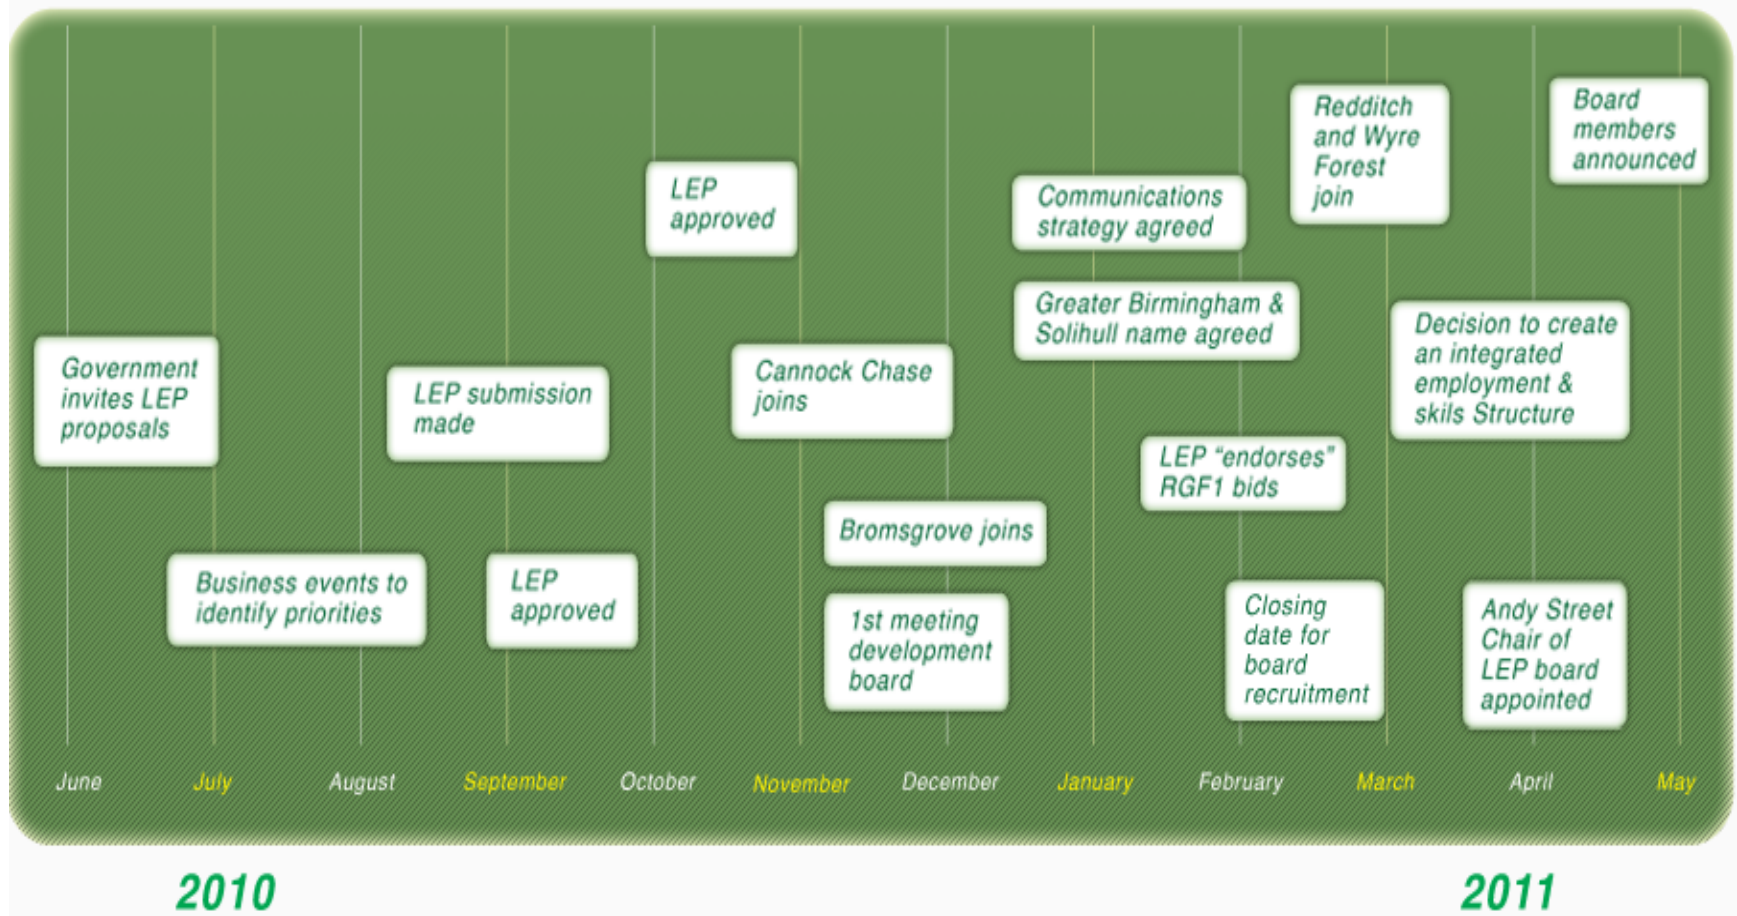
Government invites LEP proposals

Business events to identify priorities

LEP submission made

LEP approved

LEP approved

Cannock Chase joins

Bromsgrove joins

1st meeting development board

Communications strategy agreed

Greater Birmingham & Solihull name agreed

LEP "endorses" RGF1 bids

Closing date for board recruitment

Redditch and Wyre Forest join

Decision to create an integrated employment & skils Structure

Andy Street Chair of LEP board appointed

Board members announced

June July August September October November December January February March April May

2010

2011